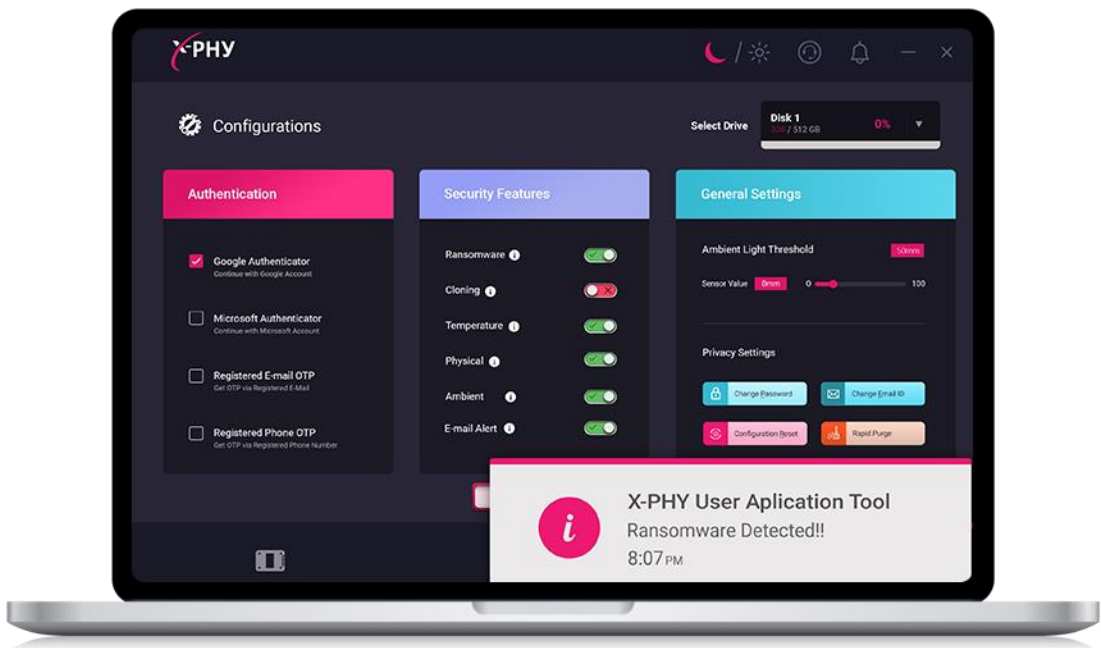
X-PHY

Configurations

Select Drive
Disk 1
320 / 512 GB
0%

Authentication

Google Authenticator
Continue with Google Account

Microsoft Authenticator
Continue with Microsoft Account

Registered E-mail OTP
Get OTP via Registered E-Mail

Registered Phone OTP
Get OTP via Registered Phone Number

Security Features

Ransomware
Cloning
Temperature
Physical
Ambient
E-mail Alert

General Settings

Ambient Light Threshold
50mm
Sensor Value 0mm 0 100

Privacy Settings
Change Password
Change Email ID
Configuration Reset
Rapid Purge

X-PHY User Aplication Tool
Ransomware Detected!!
8:07 PM